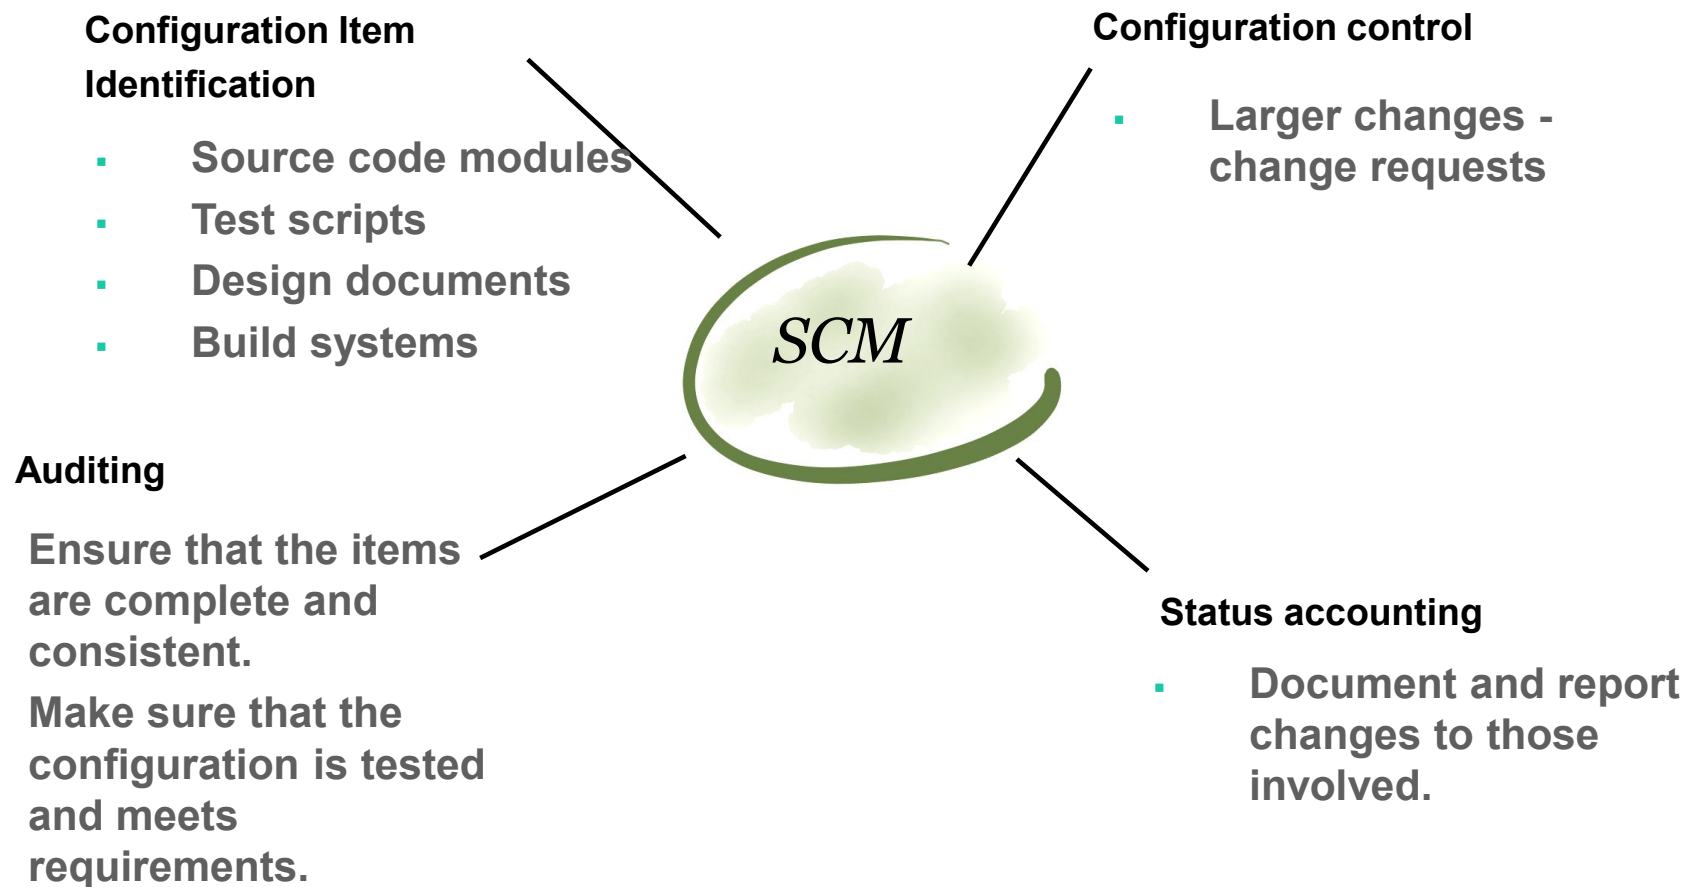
Configuration Item Identification

- Source code modules
- Test scripts
- Design documents
- Build systems

Configuration control

- Larger changes - change requests

SCM

Auditing

Ensure that the items are complete and consistent.

Make sure that the configuration is tested and meets requirements.

Status accounting

- Document and report changes to those involved.